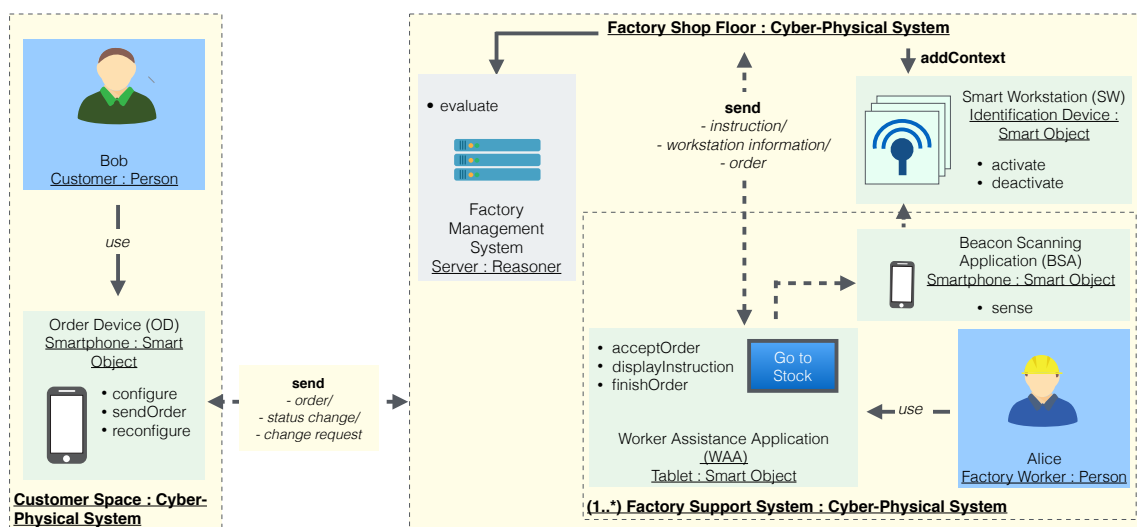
Bob
Customer : Person

use

Order Device (OD)
Smartphone : Smart Object

• configure
• sendOrder
• reconfigure

Customer Space : Cyber-Physical System

send
- order/
- status change/
- change request

Factory Shop Floor : Cyber-Physical System

• evaluate

Factory Management System
Server : Reasoner

send
- instruction/
- workstation information/
- order

addContext

Smart Workstation (SW)
Identification Device : Smart Object

• activate
• deactivate

Beacon Scanning Application (BSA)
Smartphone : Smart Object

• sense

• acceptOrder
• displayInstruction
• finishOrder

Go to Stock

Worker Assistance Application (WAA)
Tablet : Smart Object

use

Alice
Factory Worker : Person

(1..*) Factory Support System : Cyber-Physical System